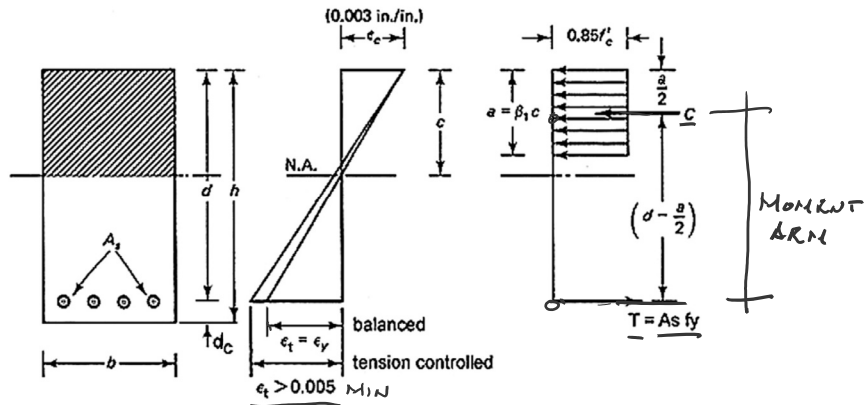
(0.003 in./in.)

$\epsilon_c$

$0.85f'_c$

$\frac{a}{2}$

$a = \beta_1 c$

C

c

N.A.

d

h

$A_s$

$\left(d - \frac{a}{2}\right)$

MOMENT ARM

T = As fy

$d_c$

b

$\epsilon_t = \epsilon_y$

balanced

tension controlled

$\epsilon_t > 0.005$ MIN